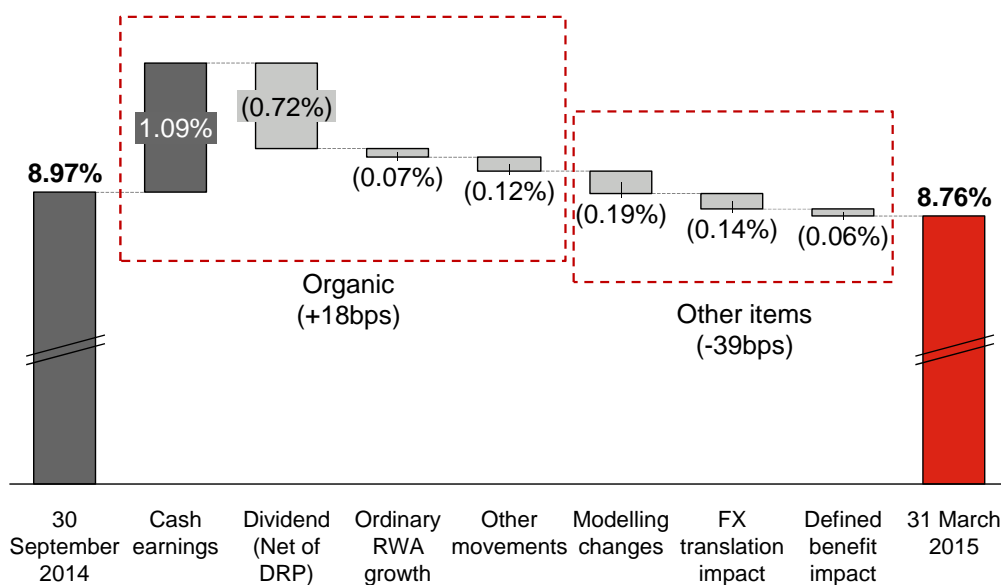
8.97%

1.09%

(0.72%)

(0.07%)

(0.12%)

(0.19%)

(0.14%)

(0.06%)

8.76%

Organic
(+18bps)

Other items
(-39bps)

30 September 2014

Cash earnings

Dividend (Net of DRP)

Ordinary RWA growth

Other movements

Modelling changes

FX translation impact

Defined benefit impact

31 March 2015